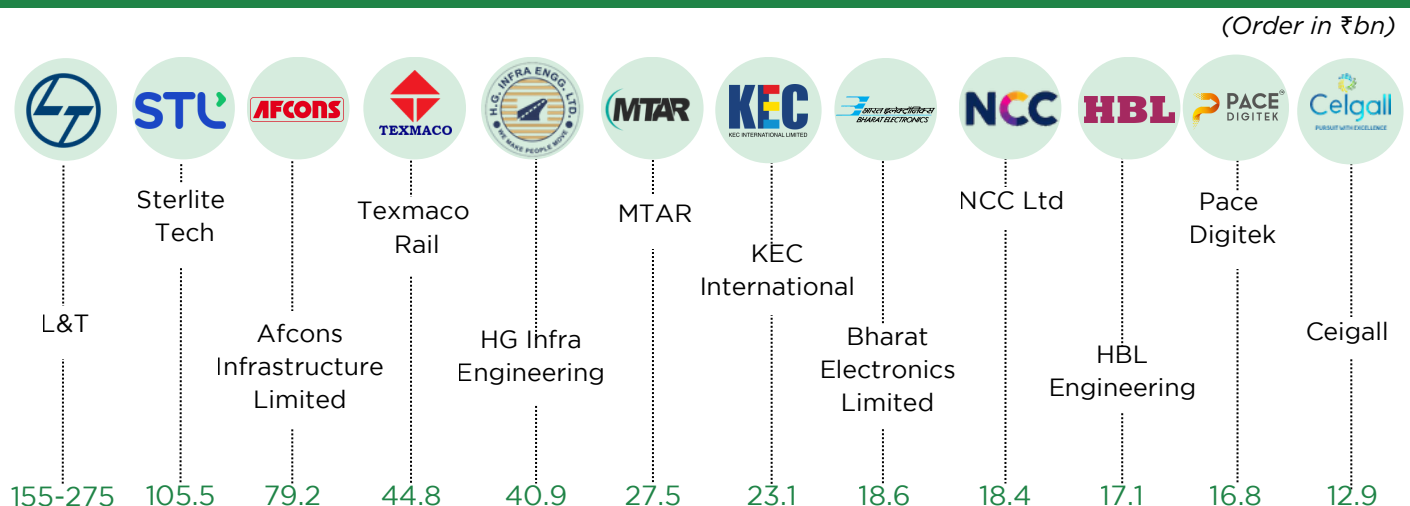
(Order in ₹bn)

STL AFCONS TEXMACO H.G. INFRA ENGG. LTD. WE MAKE PEOPLE MOVE MTAR KEC KEC INTERNATIONAL LIMITED भारत इलेक्ट्रॉनिक्स BHARAT ELECTRONICS NCC HBL PACE DIGITEK Celgall PURSUIT WITH EXCELLENCE

L&T
155-275

Sterlite Tech
105.5

Afcons Infrastructure Limited
79.2

Texmaco Rail
44.8

HG Infra Engineering
40.9

MTAR
27.5

KEC International
23.1

Bharat Electronics Limited
18.6

NCC Ltd
18.4

HBL Engineering
17.1

Pace Digitek
16.8

Ceigall
12.9